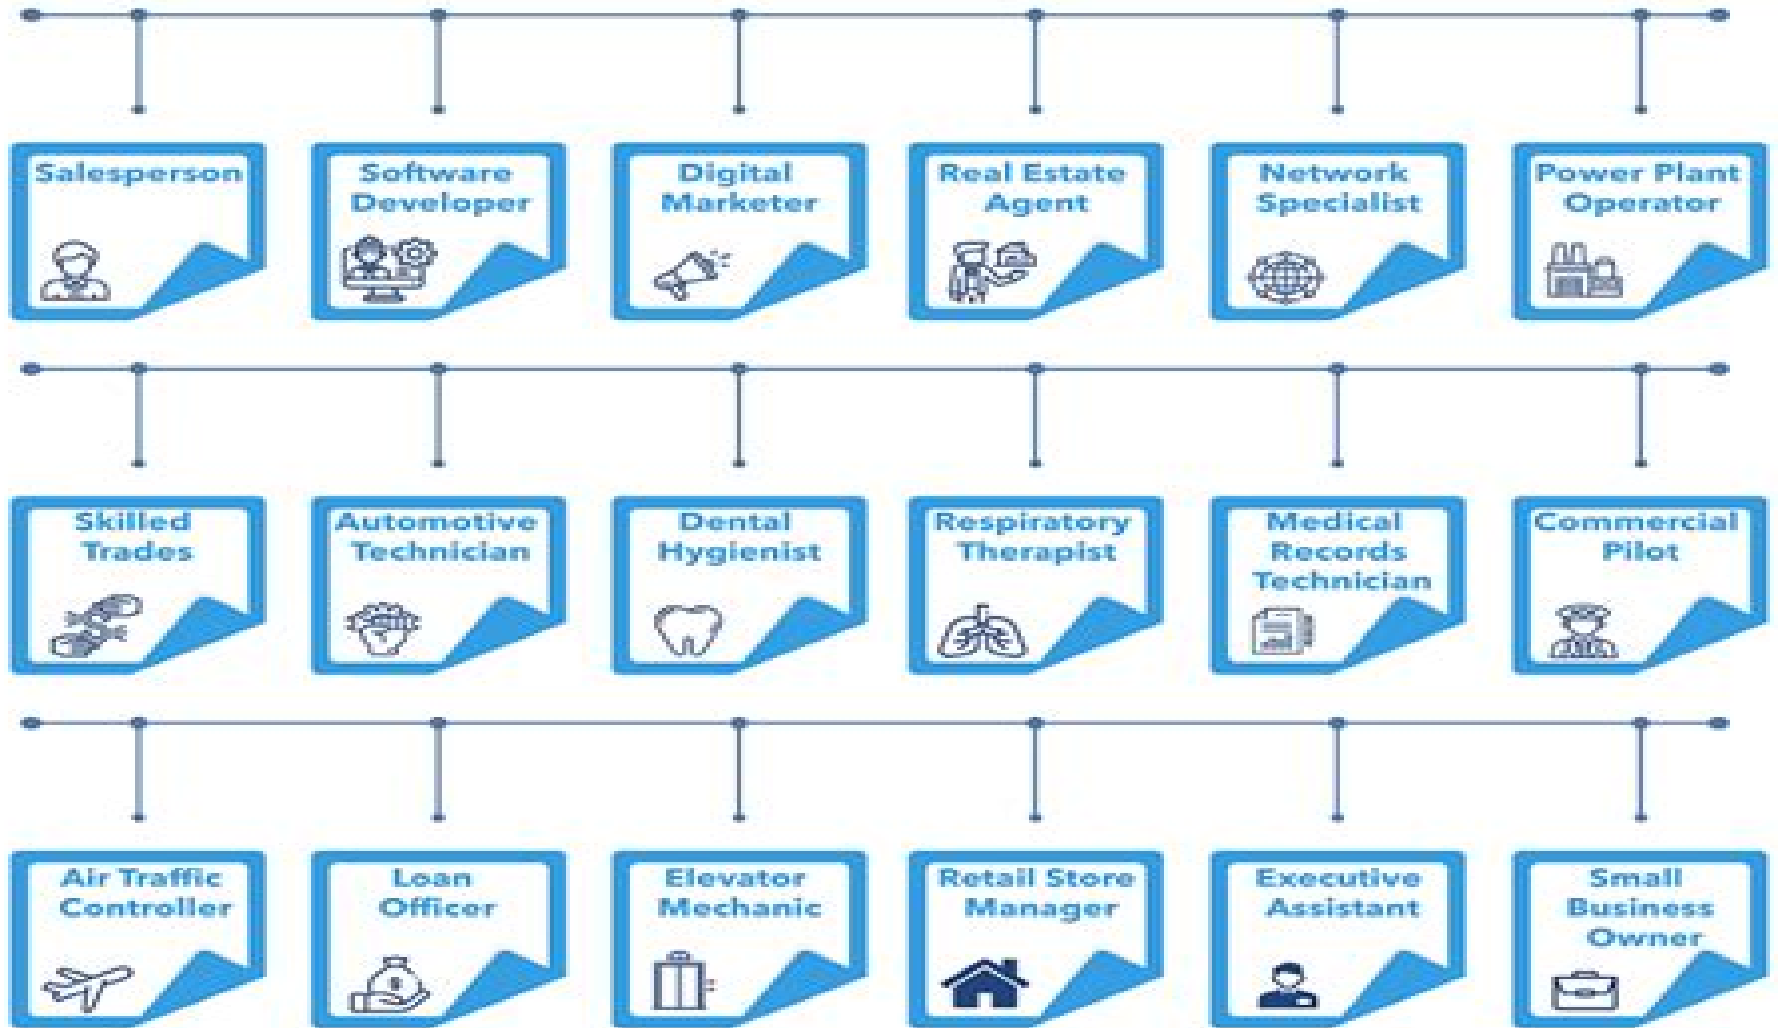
Salesperson

Software Developer

Digital Marketer

Real Estate Agent

Network Specialist

Power Plant Operator

Skilled Trades

Automotive Technician

Dental Hygienist

Respiratory Therapist

Medical Records Technician

Commercial Pilot

Air Traffic Controller

Loan Officer

Elevator Mechanic

Retail Store Manager

Executive Assistant

Small Business Owner